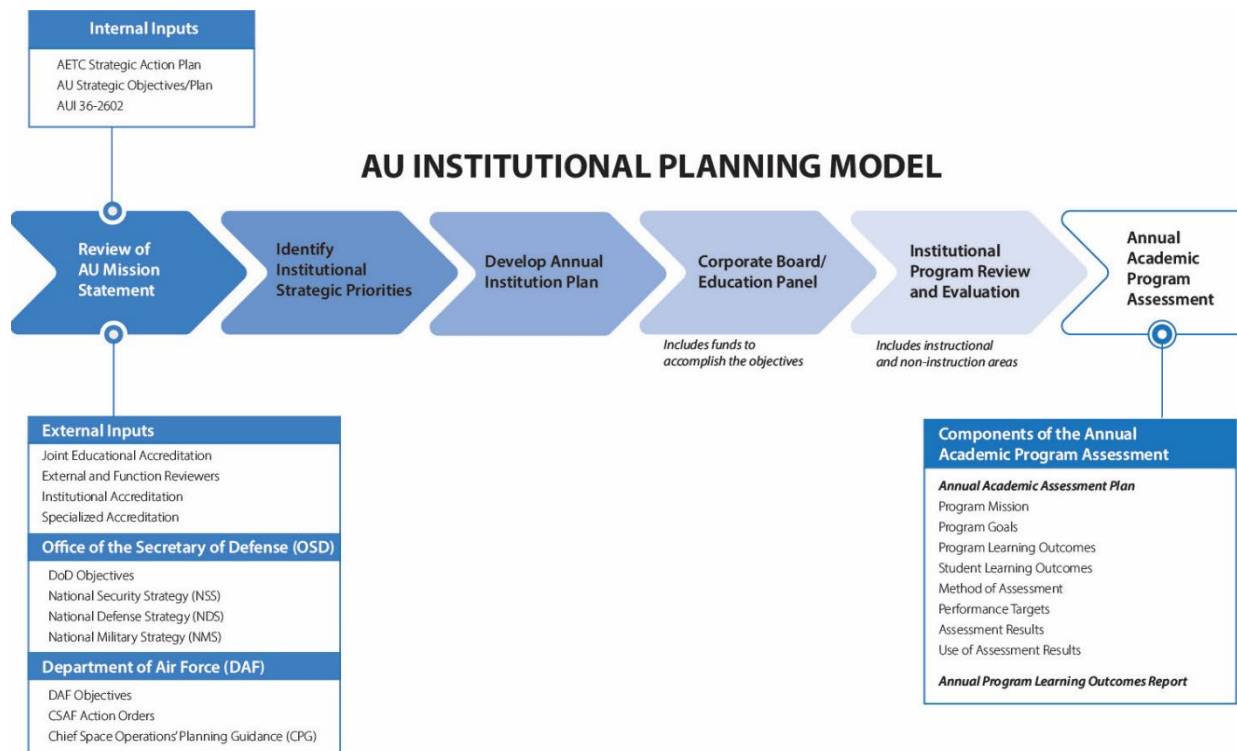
Internal Inputs
AETC Strategic Action Plan
AU Strategic Objectives/Plan
AUI 36-2602

AU INSTITUTIONAL PLANNING MODEL

Review of AU Mission Statement

Identify Institutional Strategic Priorities

Develop Annual Institution Plan

Corporate Board/ Education Panel

Includes funds to accomplish the objectives

Institutional Program Review and Evaluation

Includes instructional and non-instruction areas

Annual Academic Program Assessment

External Inputs
Joint Educational Accreditation
External and Function Reviewers
Institutional Accreditation
Specialized Accreditation

Office of the Secretary of Defense (OSD)
DoD Objectives
National Security Strategy (NSS)
National Defense Strategy (NDS)
National Military Strategy (NMS)

Department of Air Force (DAF)
DAF Objectives
CSAF Action Orders
Chief Space Operations' Planning Guidance (CPG)

Components of the Annual Academic Program Assessment
Annual Academic Assessment Plan
Program Mission
Program Goals
Program Learning Outcomes
Student Learning Outcomes
Method of Assessment
Performance Targets
Assessment Results
Use of Assessment Results

Annual Program Learning Outcomes Report